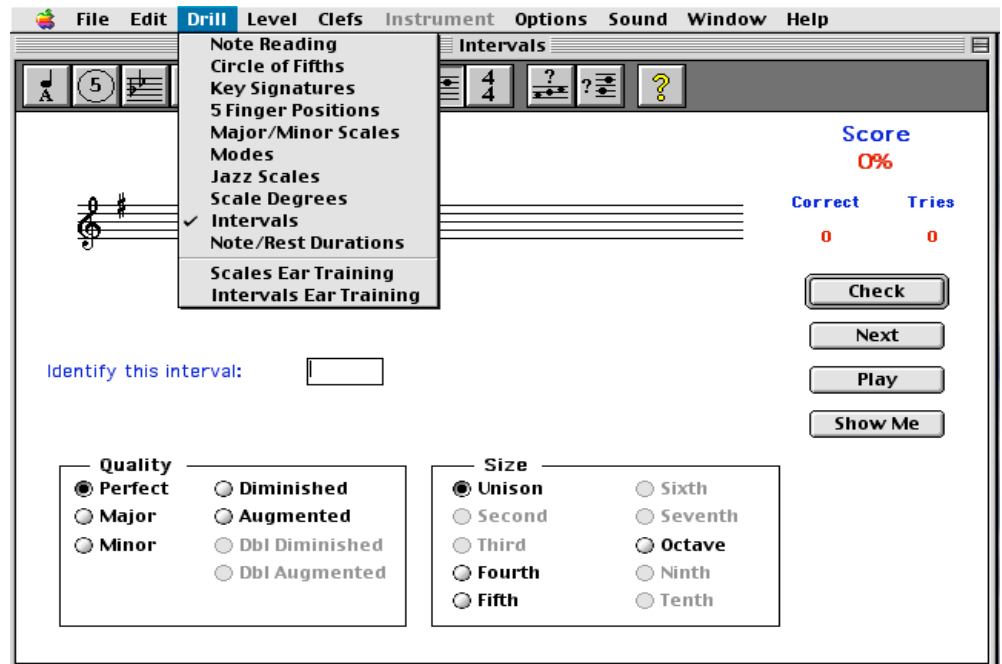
File Edit Drill Level Clefs Instrument Options Sound Window Help

Intervals

Note Reading
Circle of Fifths
Key Signatures
5 Finger Positions
Major/Minor Scales
Modes
Jazz Scales
Scale Degrees
✓ Intervals
Note/Rest Durations
Scales Ear Training
Intervals Ear Training

A 5 $\frac{4}{4}$ ? ? ?

Score
0%

Correct Tries
0 0

Check
Next
Play
Show Me

Identify this interval:

Quality
Perfect
Major
Minor
Diminished
Augmented
Dbl Diminished
Dbl Augmented

Size
Unison
Second
Third
Fourth
Fifth
Sixth
Seventh
Octave
Ninth
Tenth